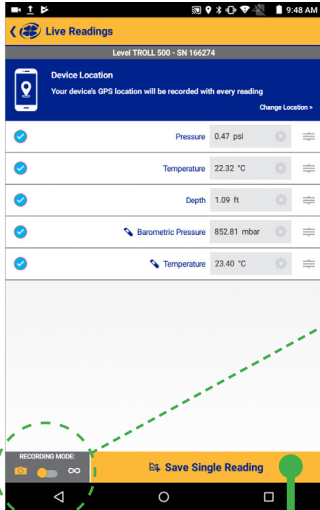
9:48 AM

Live Readings

Level TROLL 500 - SN 166274

Device Location
Your device's GPS location will be recorded with every reading
Change Location >

| Pressure | 0.47 psi |
|---|---|
| Temperature | 22.32 °C |
| Depth | 1.09 ft |
| Barometric Pressure | 852.81 mbar |
| Temperature | 23.40 °C |

RECORDING MODE:

Save Single Reading